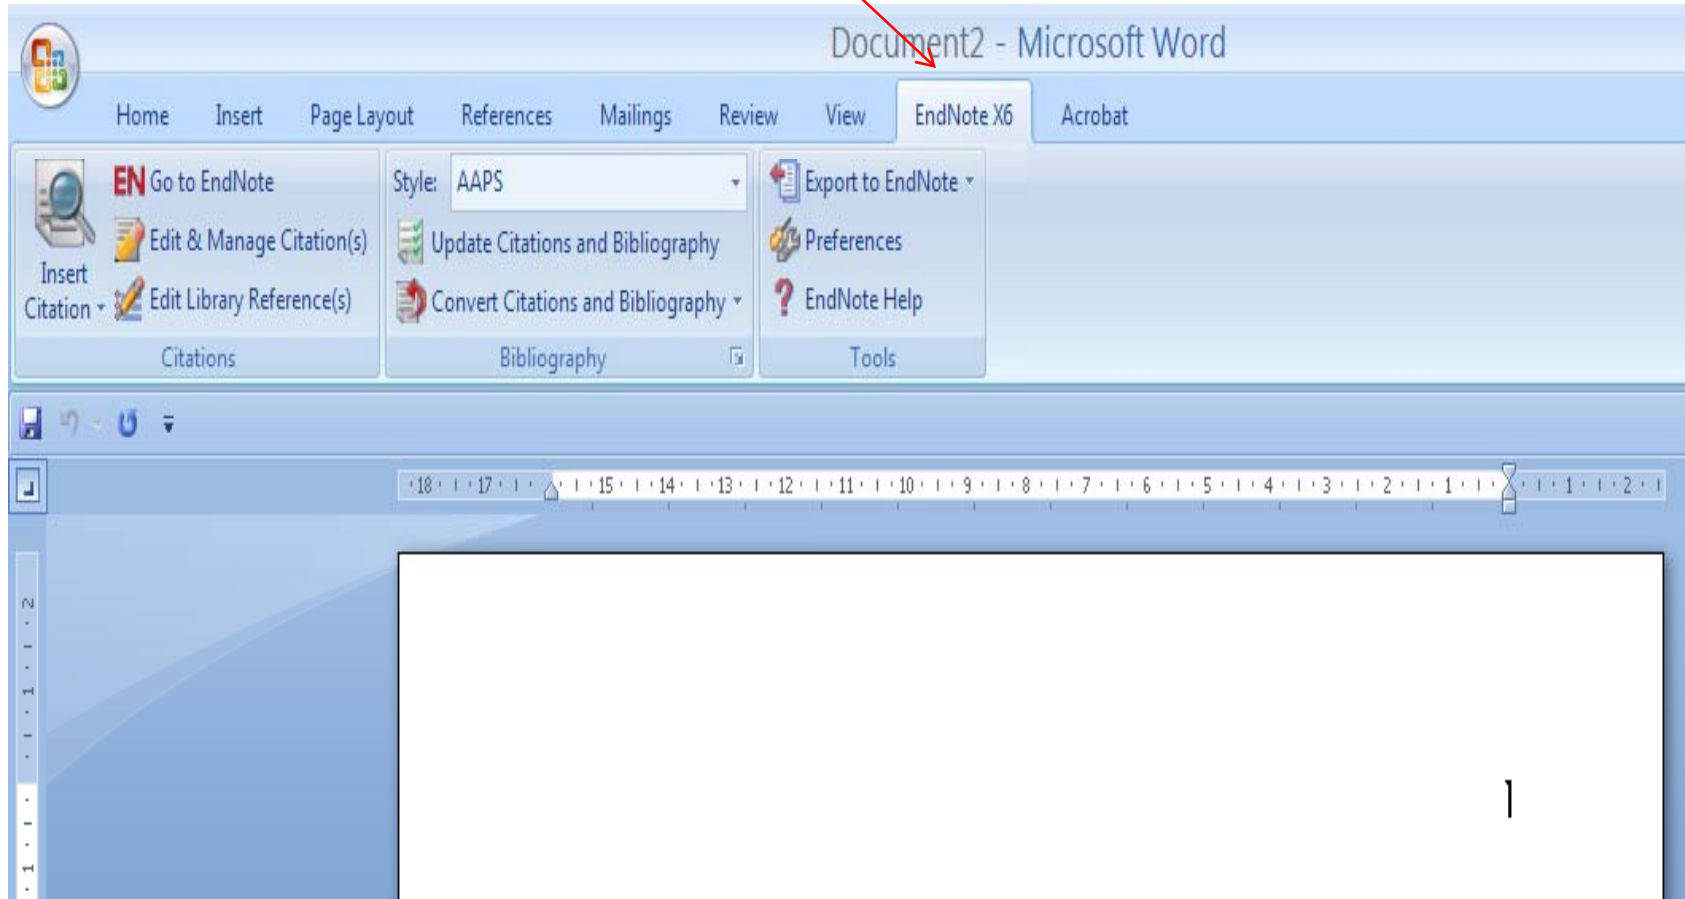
Document2 - Microsoft Word

Home Insert Page Layout References Mailings Review View EndNote X6 Acrobat

Insert Citation

EN Go to EndNote

Edit & Manage Citation(s)

Edit Library Reference(s)

Citations

Style: AAPS

Update Citations and Bibliography

Convert Citations and Bibliography

Bibliography

Export to EndNote

Preferences

EndNote Help

Tools

18 17 15 14 13 12 11 10 9 8 7 6 5 4 3 2 1 1 2

2 1 1